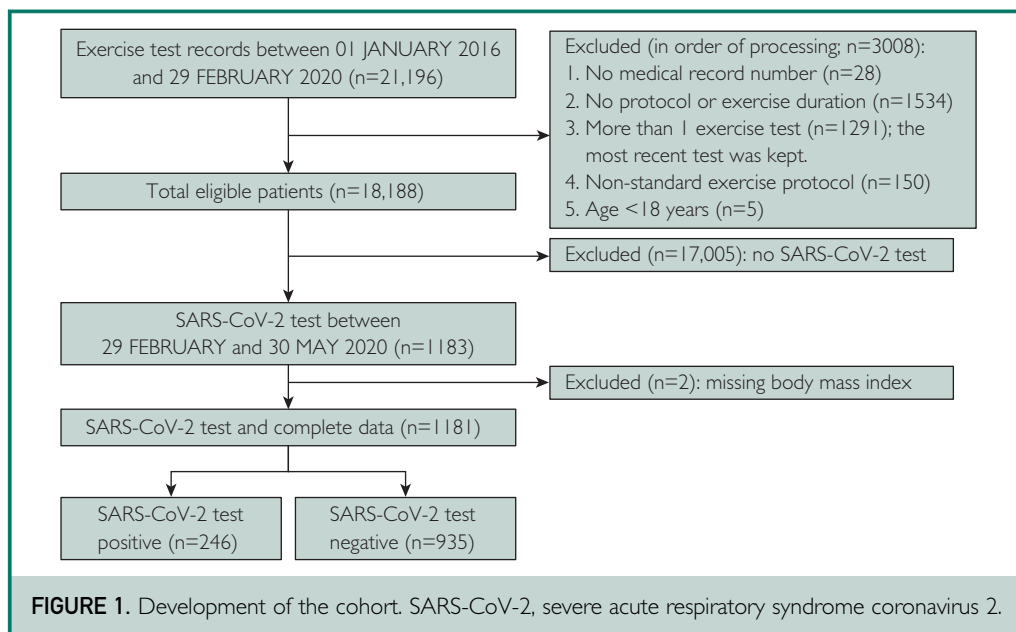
Exercise test records between 01 JANUARY 2016 and 29 FEBRUARY 2020 (n=21,196)

Excluded (in order of processing; n=3008):
1. No medical record number (n=28)
2. No protocol or exercise duration (n=1534)
3. More than 1 exercise test (n=1291); the most recent test was kept.
4. Non-standard exercise protocol (n=150)
5. Age <18 years (n=5)

Total eligible patients (n=18,188)

Excluded (n=17,005): no SARS-CoV-2 test

SARS-CoV-2 test between 29 FEBRUARY and 30 MAY 2020 (n=1183)

Excluded (n=2): missing body mass index

SARS-CoV-2 test and complete data (n=1181)

SARS-CoV-2 test positive (n=246)

SARS-CoV-2 test negative (n=935)

FIGURE 1. Development of the cohort. SARS-CoV-2, severe acute respiratory syndrome coronavirus 2.